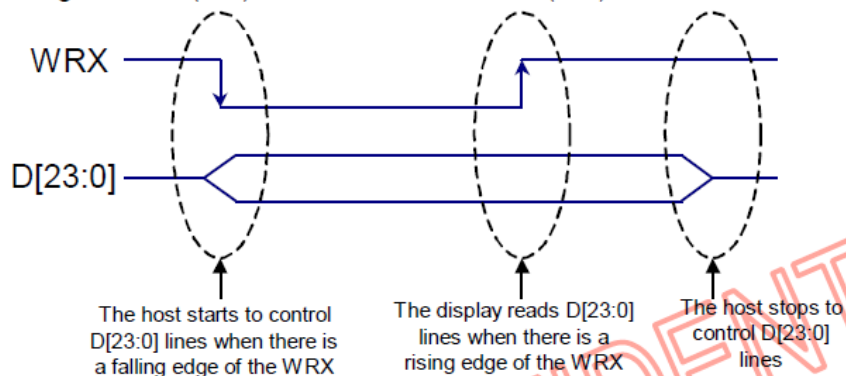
WRX

D[23:0]

The host starts to control D[23:0] lines when there is a falling edge of the WRX

The display reads D[23:0] lines when there is a rising edge of the WRX

The host stops to control D[23:0] lines

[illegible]